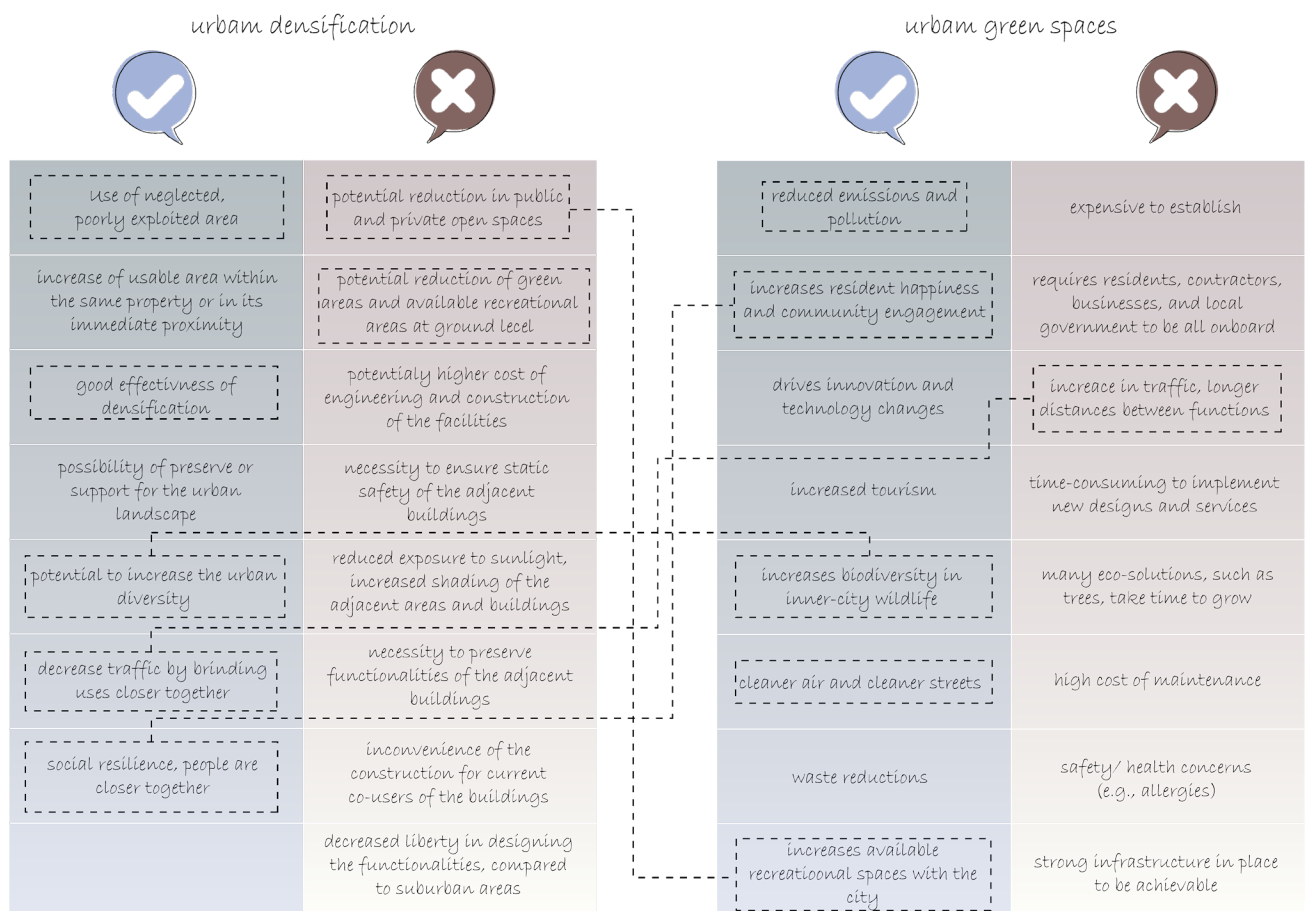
urbam densification

urbam green spaces

| ✓ | ✗ |
|---|---|
| Use of neglected, poorly exploited area | potential reduction in public and private open spaces |
| increase of usable area within the same property or in its immediate proximity | potential reduction of green areas and available recreational areas at ground lecel |
| good effectivness of densification | potentialy higher cost of engineering and construction of the facilities |
| possibility of preserve or support for the urban landscape | necessity to ensure static safety of the adjacent buildings |
| potential to increase the urban diversity | reduced exposure to sunlight, increased shading of the adjacent areas and buildings |
| decrease traffic by brinding uses closer together | necessity to preserve functionalities of the adjacent buildings |
| social resilience, people are closer together | inconvenience of the construction for current co-users of the buildings |
| | decreased liberty in designing the functionalities, compared to suburban areas |

| ✓ | ✗ |
|---|---|
| reduced emissions and pollution | expensive to establish |
| increases resident happiness and community engagement | requires residents, contractors, businesses, and local government to be all onboard |
| drives innovation and technology changes | increace in traffic, longer distances between functions |
| increased tourism | time-consuming to implement new designs and services |
| increases biodiversity in inner-city wildlife | many eco-solutions, such as trees, take time to grow |
| cleaner air and cleaner streets | high cost of maintenance |
| waste reductions | safety/ health concerns (e.g., allergies) |
| increases available recreatioonal spaces with the city | strong infrastructure in place to be achievable |